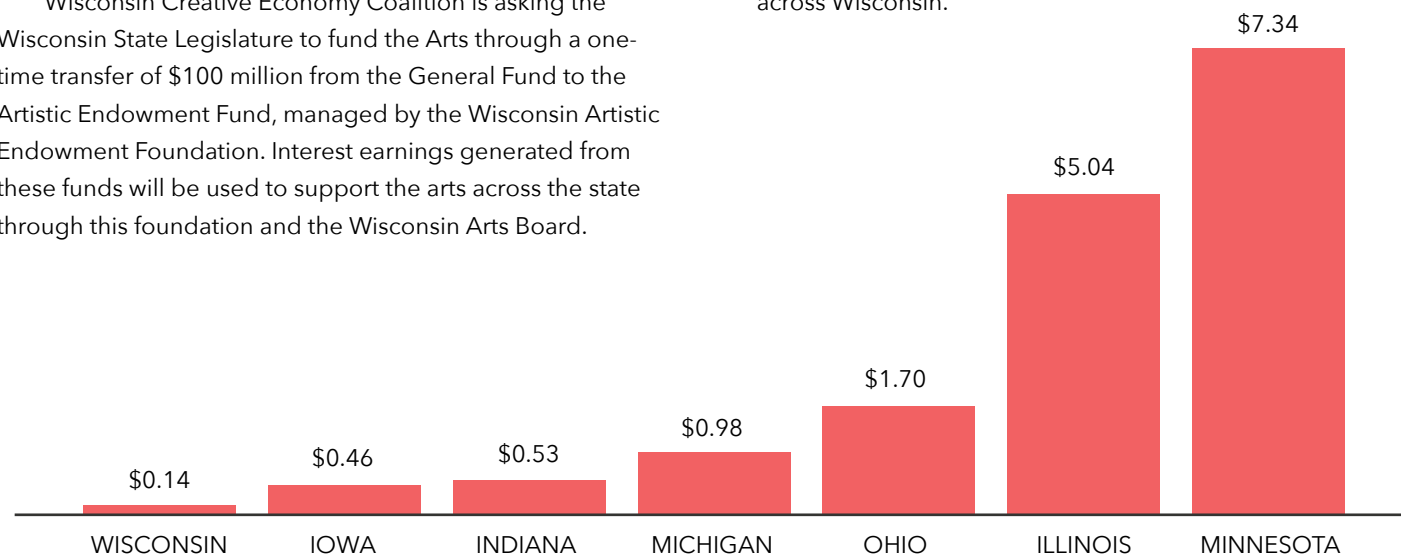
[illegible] Wisconsin Creative Economy Coalition is asking the Wisconsin State Legislature to fund the Arts through a one-time transfer of $100 million from the General Fund to the Artistic Endowment Fund, managed by the Wisconsin Artistic Endowment Foundation. Interest earnings generated from these funds will be used to support the arts across the state through this foundation and the Wisconsin Arts Board.

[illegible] across Wisconsin.

$0.14
$0.46
$0.53
$0.98
$1.70
$5.04
$7.34

WISCONSIN IOWA INDIANA MICHIGAN OHIO ILLINOIS MINNESOTA